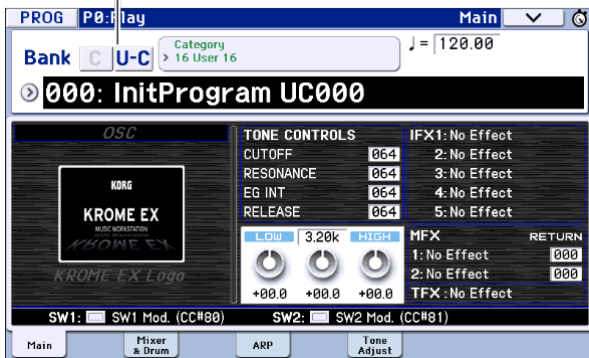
PROG P0:Play Main

Bank C U-C Category > 16 User 16 ♩ = 120.00

000: InitProgram UC000

OSC

KORG
KROME EX
MUSIC WORKSTATION

KROME EX Logo

TONE CONTROLS
CUTOFF 064
RESONANCE 064
EG INT 064
RELEASE 064

LOW 3.20k HIGH
+00.0 +00.0 +00.0

IFX1: No Effect
2: No Effect
3: No Effect
4: No Effect
5: No Effect

MFX RETURN
1: No Effect 000
2: No Effect 000
TFX: No Effect

SW1: SW1 Mod. (CC#80) SW2: SW2 Mod. (CC#81)

Main | Mixer & Drum | ARP | Tone Adjust